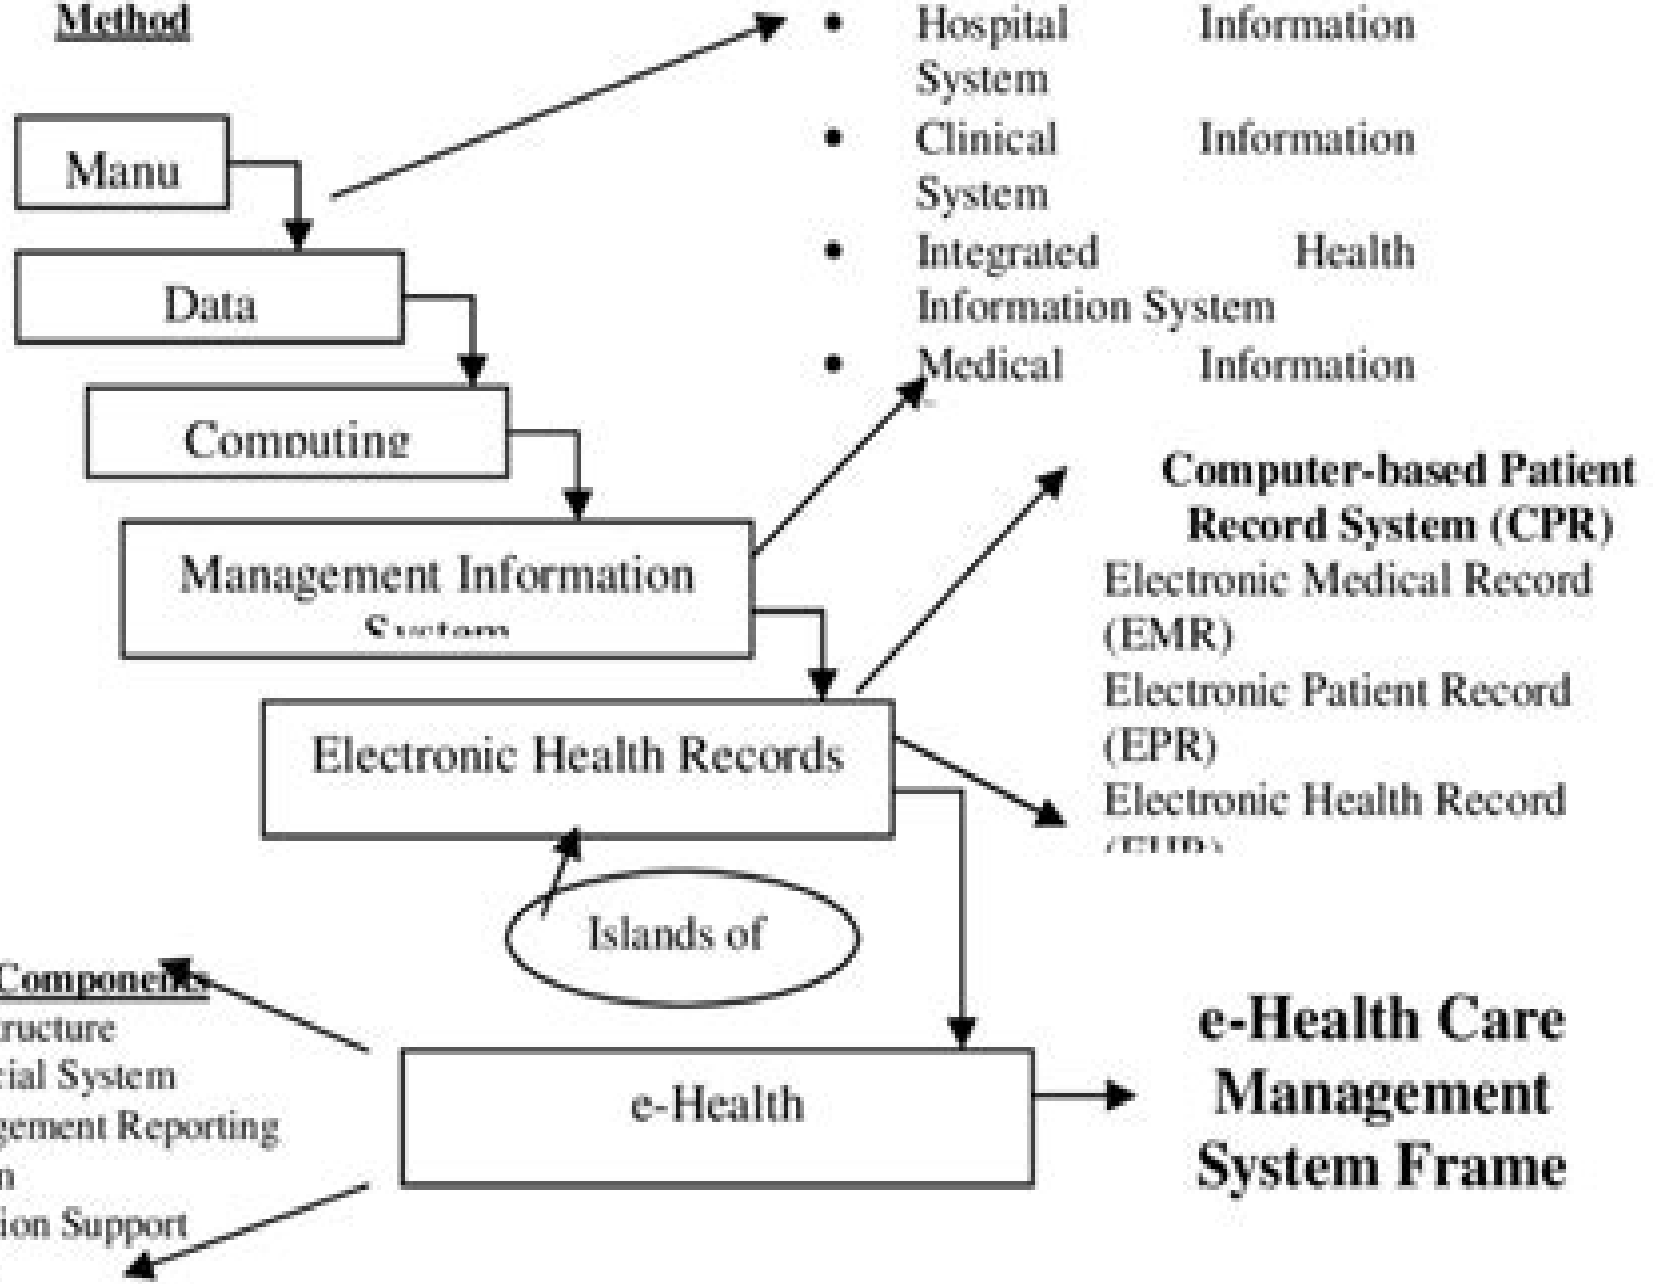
Method

Manu

Data

Computing

Management Information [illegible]

Electronic Health Records

Islands of

e-Health

- Hospital Information System
- Clinical Information System
- Integrated Health Information System
- Medical Information

Computer-based Patient Record System (CPR)

Electronic Medical Record (EMR)

Electronic Patient Record (EPR)

Electronic Health Record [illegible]

Componen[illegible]
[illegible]ructure
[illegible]cial System
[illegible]gement Reporting
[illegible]n
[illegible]ion Support

e-Health Care Management System Frame